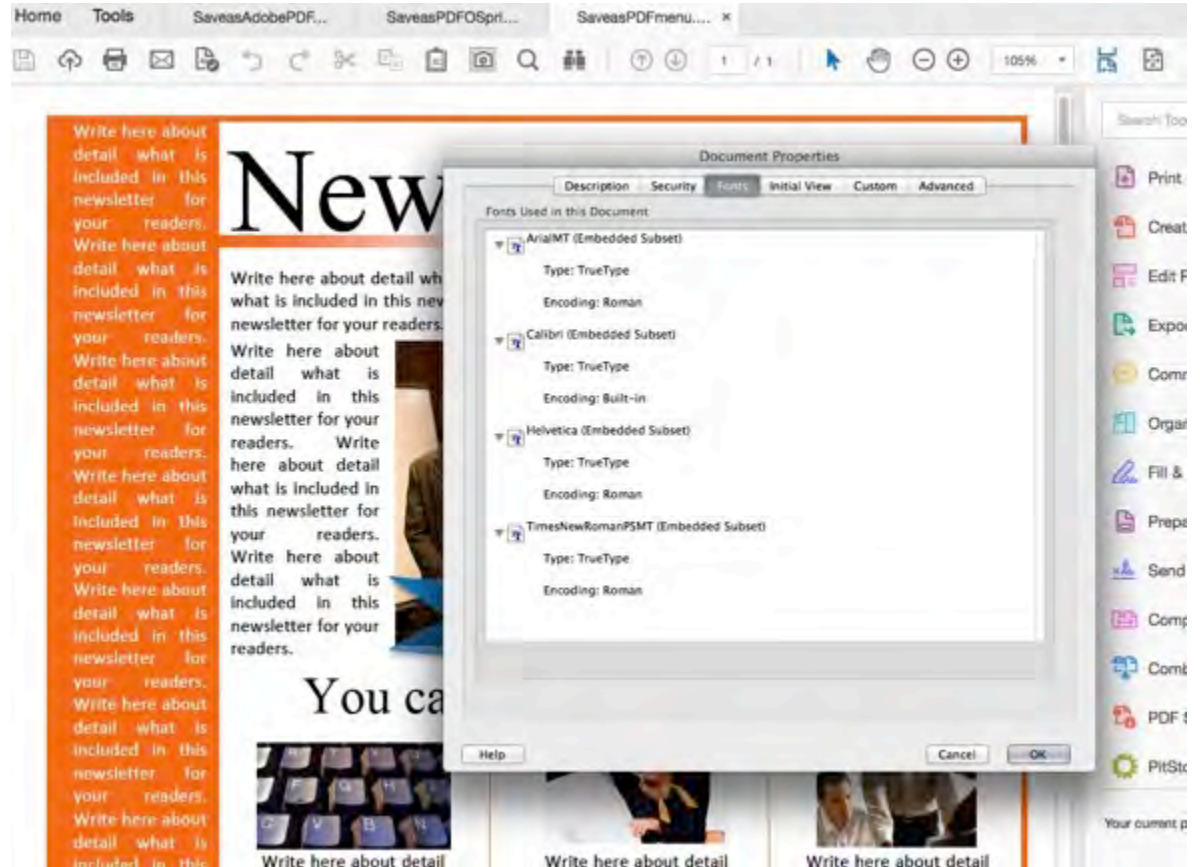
Home Tools SaveasAdobePDF... SaveasPDFOSpri... SaveasPDFmenu.... ×

1 / 1 105%

Write here about detail what is included in this newsletter for your readers. Write here about detail what is included in this newsletter for your readers. Write here about detail what is included in this newsletter for your readers. Write here about detail what is included in this newsletter for your readers. Write here about detail what is included in this newsletter for your readers. Write here about detail what is included in this

New

Write here about detail wh what is included in this nev newsletter for your readers.

Write here about detail what is included in this newsletter for your readers. Write here about detail what is included in this newsletter for your readers. Write here about detail what is included in this newsletter for your readers.

You ca

Write here about detail Write here about detail Write here about detail

Document Properties

Description Security Fonts Initial View Custom Advanced

Fonts Used in this Document

ArialMT (Embedded Subset)
Type: TrueType
Encoding: Roman

Calibri (Embedded Subset)
Type: TrueType
Encoding: Built-in

Helvetica (Embedded Subset)
Type: TrueType
Encoding: Roman

TimesNewRomanPSMT (Embedded Subset)
Type: TrueType
Encoding: Roman

Help Cancel OK

Search Too

Print
Creat
Edit F
Expo
Comr
Orgar
Fill &
Prepa
Send
Comp
Comb
PDF
PitSto

Your current p